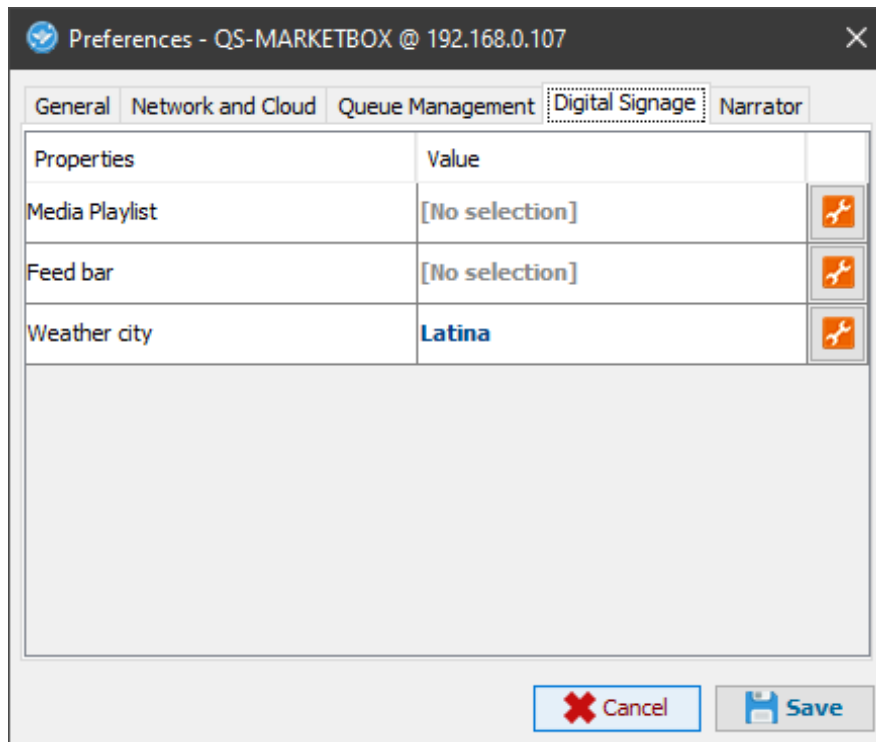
Preferences - QS-MARKETBOX @ 192.168.0.107

General | Network and Cloud | Queue Management | Digital Signage | Narrator

| Properties | Value |
|---|---|
| Media Playlist | [No selection] |
| Feed bar | [No selection] |
| Weather city | Latina |

Cancel
Save